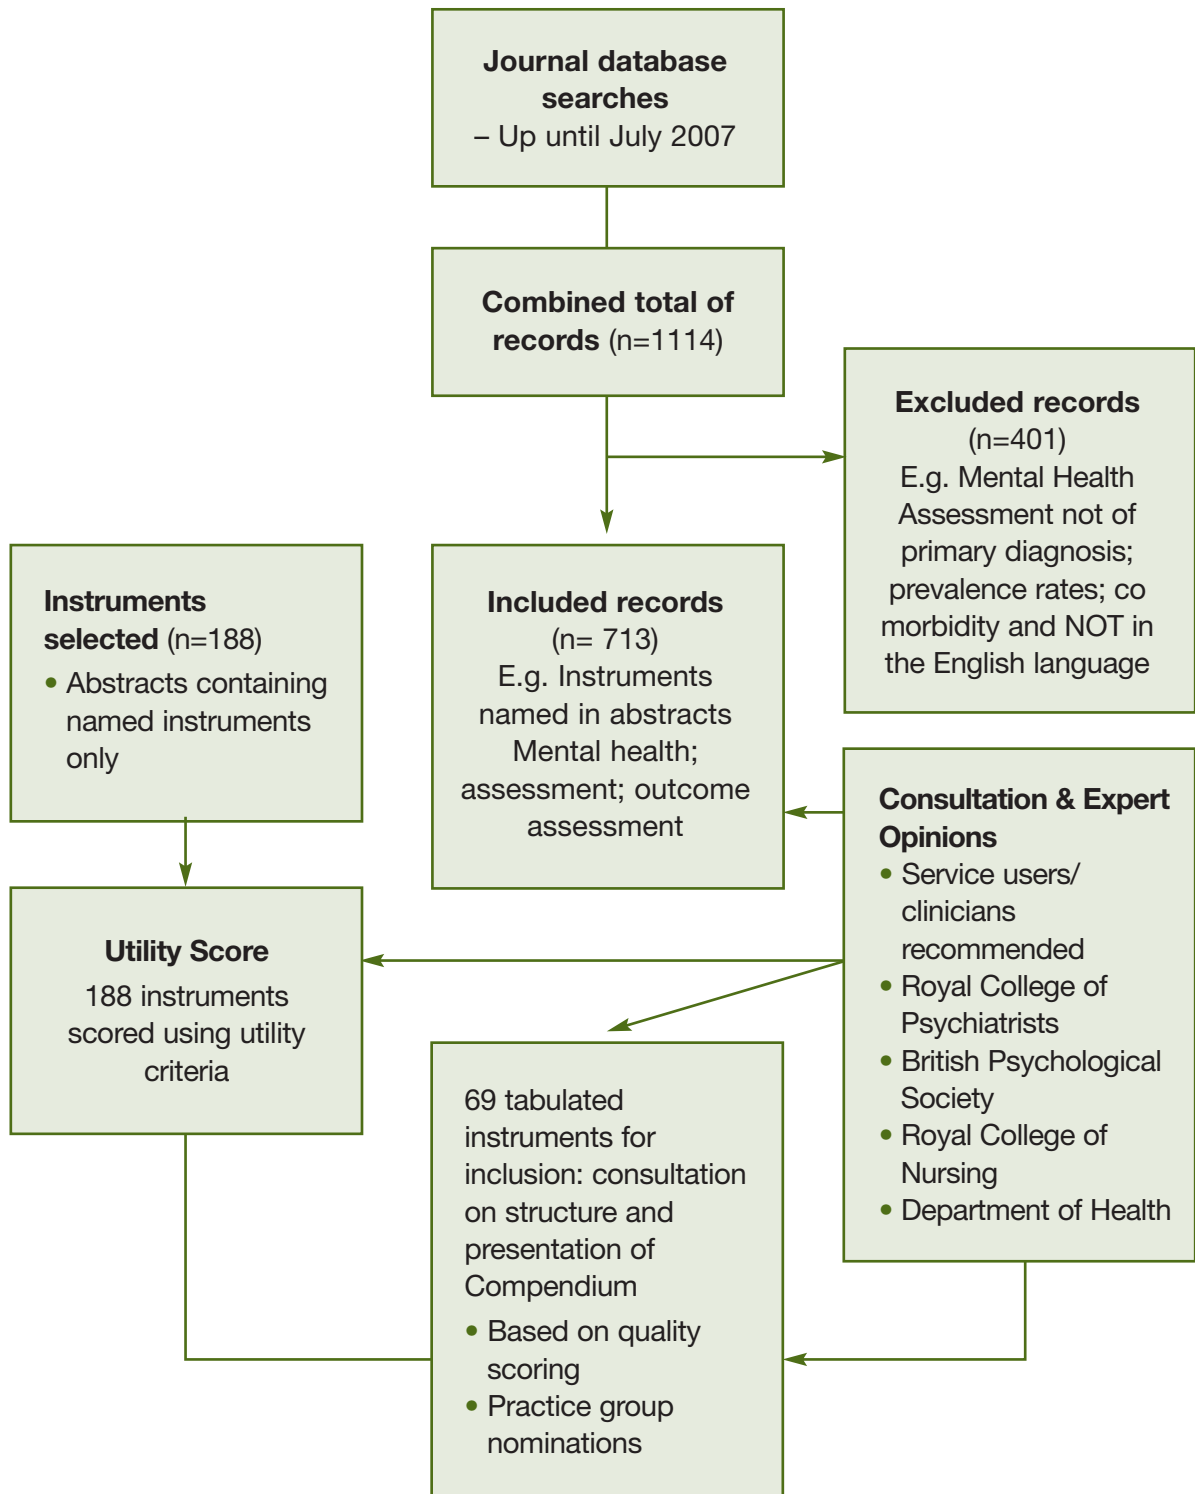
Journal database searches
– Up until July 2007

Combined total of records (n=1114)

Excluded records
(n=401)
E.g. Mental Health Assessment not of primary diagnosis; prevalence rates; co morbidity and NOT in the English language

Instruments selected (n=188)
• Abstracts containing named instruments only

Included records
(n= 713)
E.g. Instruments named in abstracts Mental health; assessment; outcome assessment

Consultation & Expert Opinions
• Service users/ clinicians recommended
• Royal College of Psychiatrists
• British Psychological Society
• Royal College of Nursing
• Department of Health

Utility Score
188 instruments scored using utility criteria

69 tabulated instruments for inclusion: consultation on structure and presentation of Compendium
• Based on quality scoring
• Practice group nominations